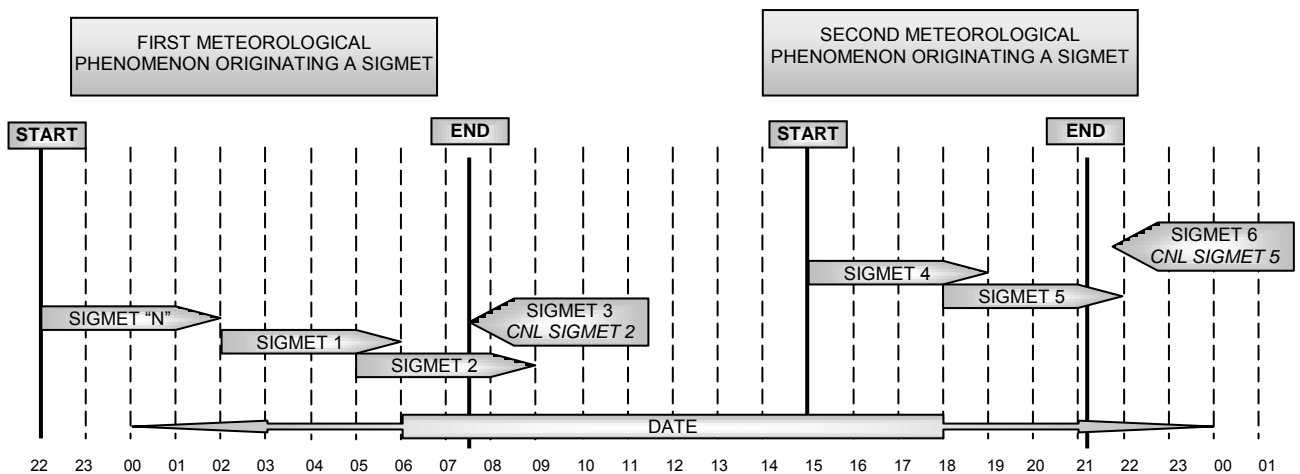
FIRST METEOROLOGICAL PHENOMENON ORIGINATING A SIGMET

SECOND METEOROLOGICAL PHENOMENON ORIGINATING A SIGMET

START

END

START

END

SIGMET 6
CNL SIGMET 5

SIGMET 4

SIGMET 5

SIGMET 3
CNL SIGMET 2

SIGMET "N"

SIGMET 1

SIGMET 2

DATE

22 23 00 01 02 03 04 05 06 07 08 09 10 11 12 13 14 15 16 17 18 19 20 21 22 23 00 01